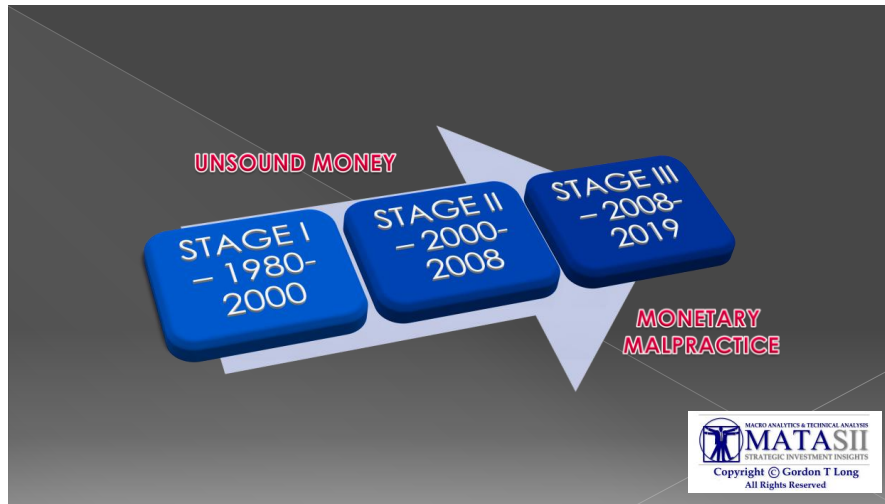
UNSOUND MONEY

STAGE I – 1980-2000

STAGE II – 2000-2008

STAGE III – 2008-2019

MONETARY MALPRACTICE

MACRO ANALYTICS & TECHNICAL ANALYSIS
MATASII
STRATEGIC INVESTMENT INSIGHTS
Copyright © Gordon T Long
All Rights Reserved